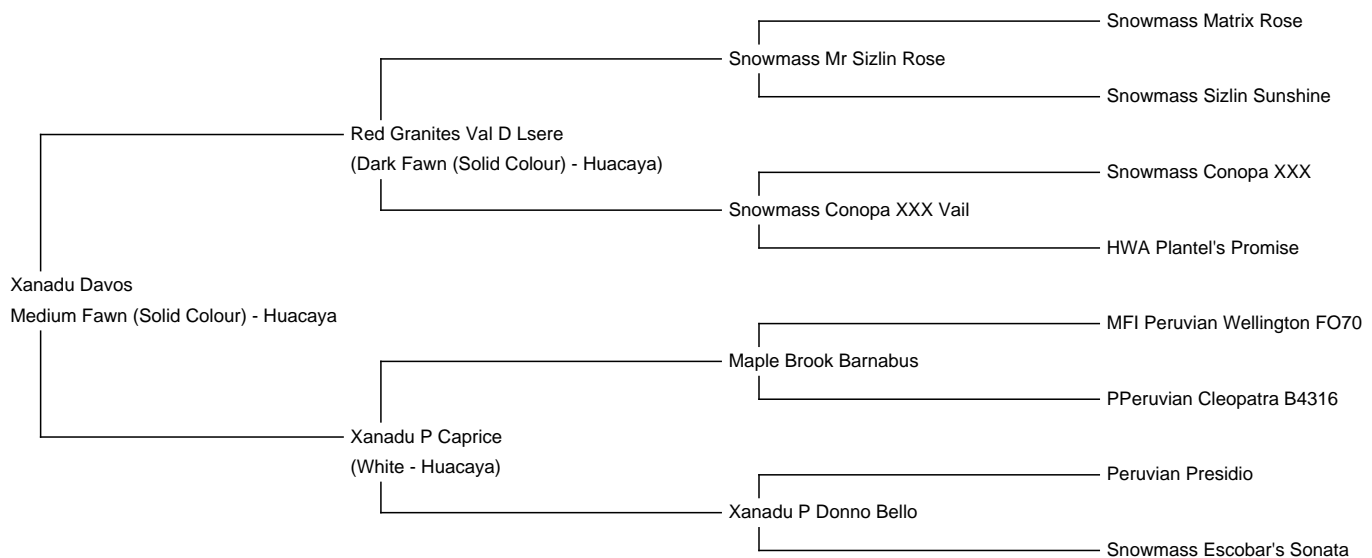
Xanadu Davos
Medium Fawn (Solid Colour) - Huacaya

Red Granites Val D Lsere
(Dark Fawn (Solid Colour) - Huacaya)

Snowmass Mr Sizlin Rose

Snowmass Matrix Rose

Snowmass Sizlin Sunshine

Snowmass Conopa XXX Vail

Snowmass Conopa XXX

HWA Plantel's Promise

Xanadu P Caprice
(White - Huacaya)

Maple Brook Barnabus

MFI Peruvian Wellington FO70

PPeruvian Cleopatra B4316

Xanadu P Donno Bello

Peruvian Presidio

Snowmass Escobar's Sonata